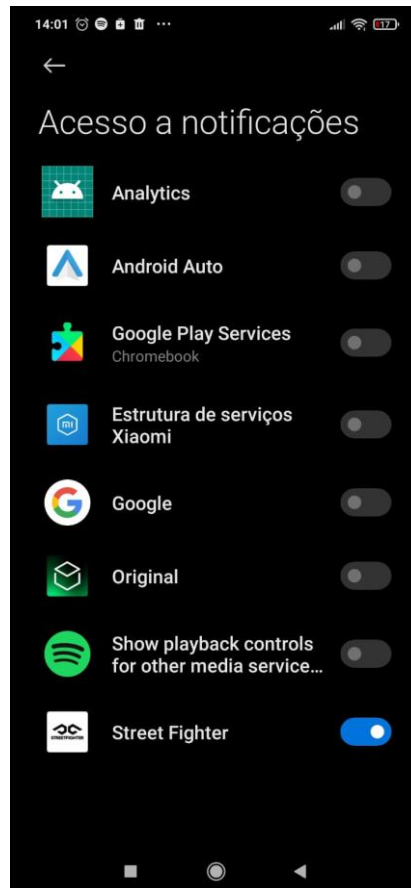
14:01 ··· 17

←

Acesso a notificações

Analytics

Android Auto

Google Play Services
Chromebook

Estrutura de serviços Xiaomi

Google

Original

Show playback controls for other media service...

Street Fighter